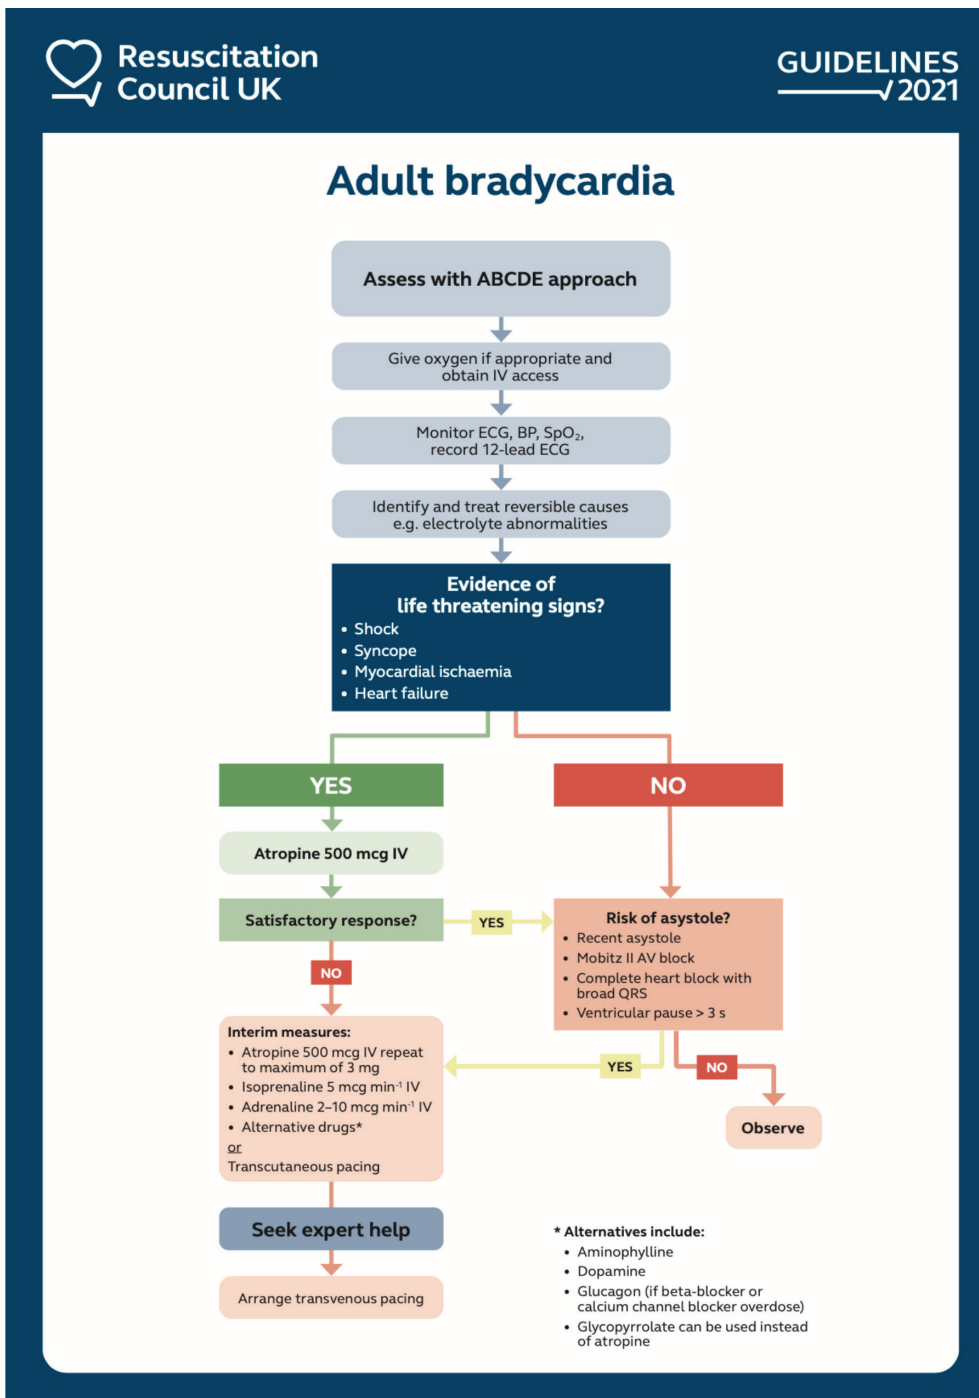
Resuscitation Council UK

GUIDELINES 2021

Adult bradycardia

Assess with ABCDE approach

Give oxygen if appropriate and obtain IV access

Monitor ECG, BP, $SpO_2$, record 12-lead ECG

Identify and treat reversible causes e.g. electrolyte abnormalities

Evidence of life threatening signs?
• Shock
• Syncope
• Myocardial ischaemia
• Heart failure

YES

NO

Atropine 500 mcg IV

Satisfactory response?

YES

Risk of asystole?
• Recent asystole
• Mobitz II AV block
• Complete heart block with broad QRS
• Ventricular pause > 3 s

NO

Interim measures:
• Atropine 500 mcg IV repeat to maximum of 3 mg
• Isoprenaline 5 mcg $min^{-1}$ IV
• Adrenaline 2–10 mcg $min^{-1}$ IV
• Alternative drugs*
or
Transcutaneous pacing

YES

NO

Observe

Seek expert help

Arrange transvenous pacing

* Alternatives include:
• Aminophylline
• Dopamine
• Glucagon (if beta-blocker or calcium channel blocker overdose)
• Glycopyrrolate can be used instead of atropine